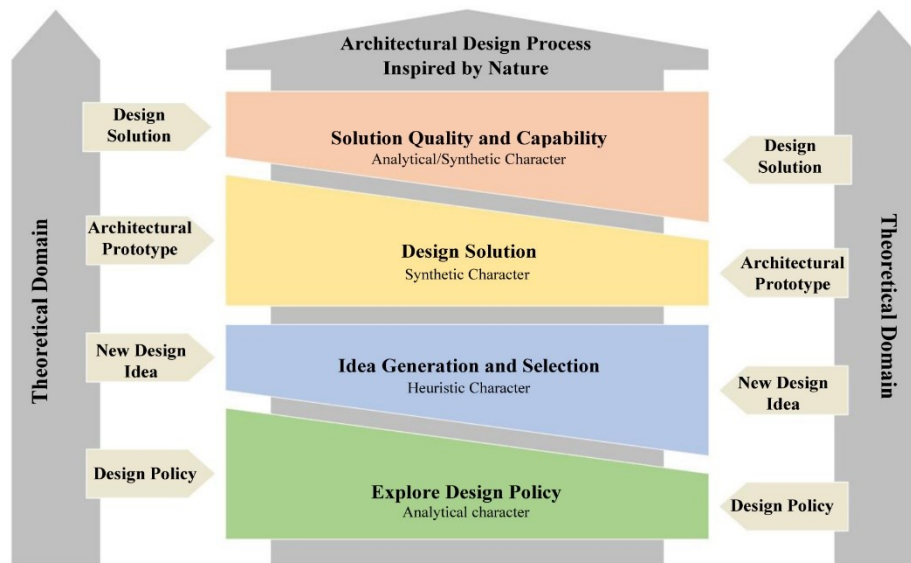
Architectural Design Process
Inspired by Nature

Theoretical Domain

Design Solution

Architectural Prototype

New Design Idea

Design Policy

Solution Quality and Capability
Analytical/Synthetic Character

Design Solution
Synthetic Character

Idea Generation and Selection
Heuristic Character

Explore Design Policy
Analytical character

Design Solution

Architectural Prototype

New Design Idea

Design Policy

Theoretical Domain